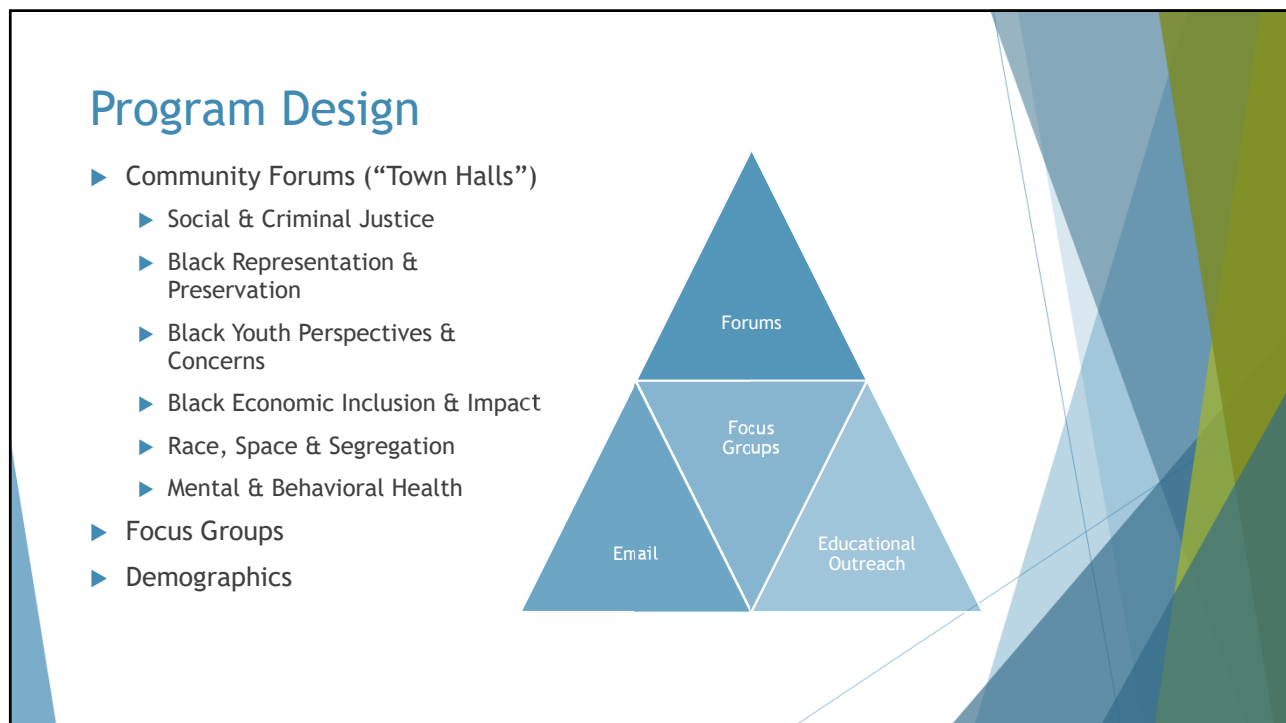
Program Design

Community Forums (“Town Halls”)

Social & Criminal Justice

Black Representation & Preservation

Black Youth Perspectives & Concerns

Black Economic Inclusion & Impact

Race, Space & Segregation

Mental & Behavioral Health

Focus Groups

Demographics

Forums

Focus Groups

Email

Educational Outreach